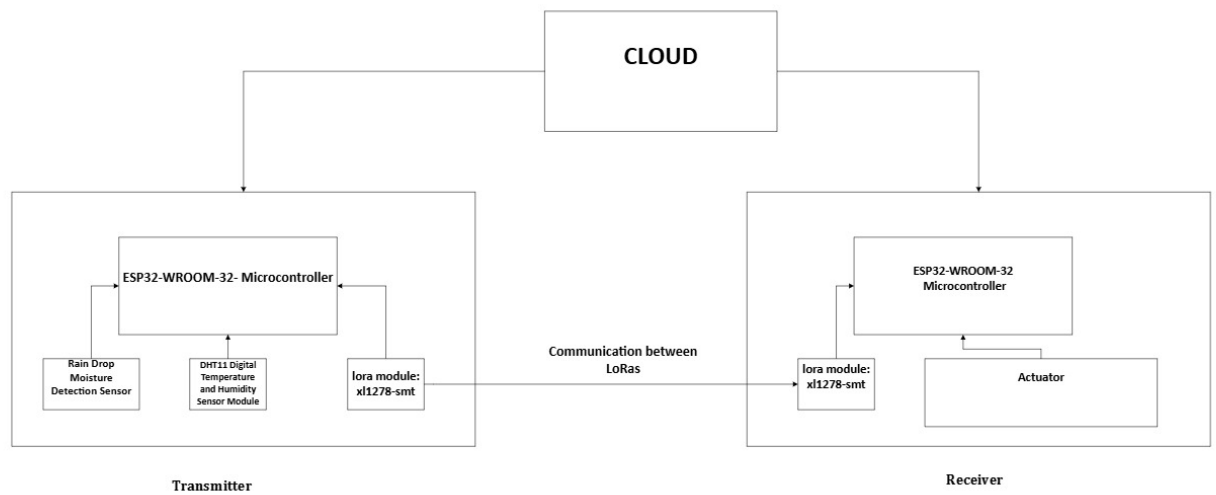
CLOUD

ESP32-WROOM-32- Microcontroller

Rain Drop Moisture Detection Sensor

DHT11 Digital Temperature and Humidity Sensor Module

lora module: xl1278-smt

Communication between LoRas

ESP32-WROOM-32 Microcontroller

lora module: xl1278-smt

Actuator

Transmitter

Receiver